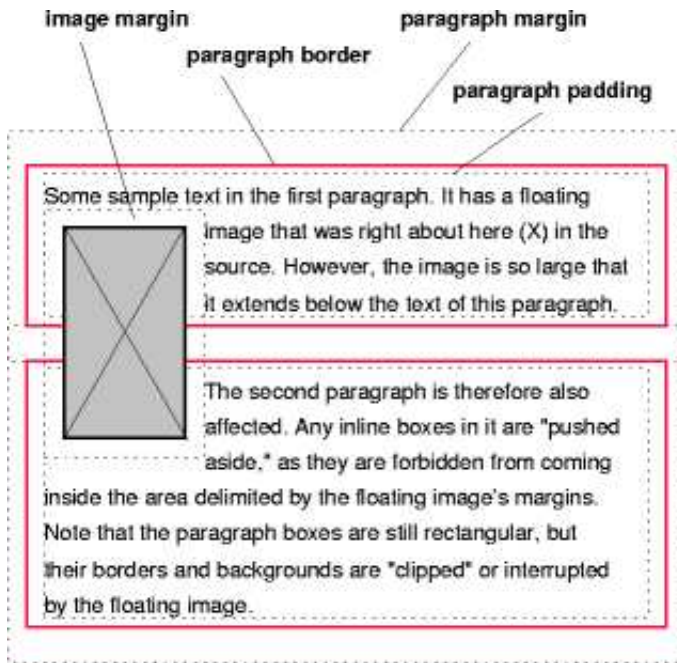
image margin

paragraph margin

paragraph border

paragraph padding

Some sample text in the first paragraph. It has a floating image that was right about here (X) in the source. However, the image is so large that it extends below the text of this paragraph.

The second paragraph is therefore also affected. Any inline boxes in it are "pushed aside," as they are forbidden from coming inside the area delimited by the floating image's margins. Note that the paragraph boxes are still rectangular, but their borders and backgrounds are "clipped" or interrupted by the floating image.